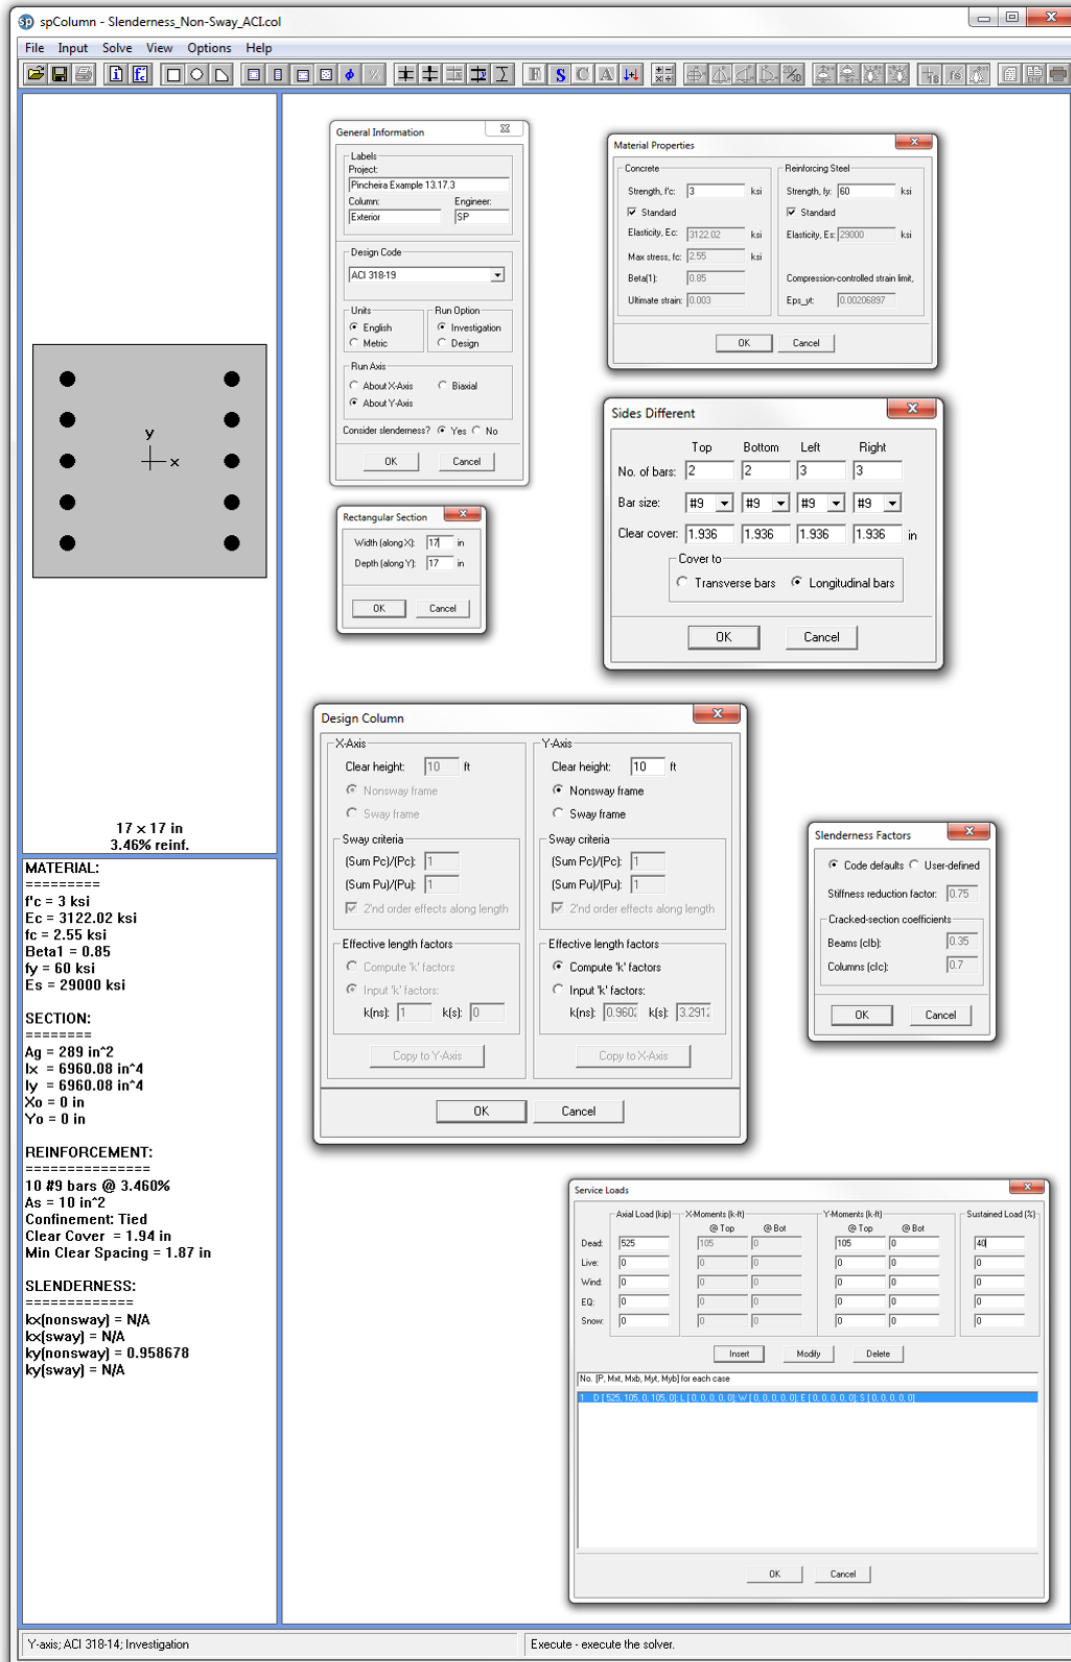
spColumn - Slenderness_Non-Sway_ACI.col

File Input Solve View Options Help

y
x

17 x 17 in
3.46% reinf.

MATERIAL:
=========
f'c = 3 ksi
Ec = 3122.02 ksi
fc = 2.55 ksi
Beta1 = 0.85
fy = 60 ksi
Es = 29000 ksi

SECTION:
========
Ag = 289 in^2
Ix = 6960.08 in^4
Iy = 6960.08 in^4
Xo = 0 in
Yo = 0 in

REINFORCEMENT:
==============
10 #9 bars @ 3.460%
As = 10 in^2
Confinement: Tied
Clear Cover = 1.94 in
Min Clear Spacing = 1.87 in

SLENDERNESS:
============
kx(nonsway) = N/A
kx(sway) = N/A
ky(nonsway) = 0.958678
ky(sway) = N/A

General Information
Labels
Project:
Pincheira Example 13.17.3
Column: Engineer:
Exterior SP
Design Code
ACI 318-19
Units
English
Metric
Run Option
Investigation
Design
Run Axis
About X-Axis
Biaxial
About Y-Axis
Consider slenderness? Yes No
OK Cancel

Material Properties
Concrete
Strength, f'c: 3 ksi
Standard
Elasticity, Ec: 3122.02 ksi
Max stress, fc: 2.55 ksi
Beta(1): 0.85
Ultimate strain: 0.003
Reinforcing Steel
Strength, fy: 60 ksi
Standard
Elasticity, Es: 29000 ksi
Compression-controlled strain limit,
Eps_yt: 0.00206897
OK Cancel

Sides Different
| | Top | Bottom | Left | Right |
|---|---|---|---|---|
| No. of bars: | 2 | 2 | 3 | 3 |
| Bar size: | #9 | #9 | #9 | #9 |
| Clear cover: | 1.936 | 1.936 | 1.936 | 1.936 |
in
Cover to
Transverse bars Longitudinal bars
OK Cancel

Rectangular Section
Width (along X): 17 in
Depth (along Y): 17 in
OK Cancel

Design Column
X-Axis
Clear height: 10 ft
Nonsway frame
Sway frame
Sway criteria
(Sum Pc)/(Pc): 1
(Sum Pu)/(Pu): 1
2'nd order effects along length
Effective length factors
Compute 'k' factors
Input 'k' factors:
k(ns): 1 k(s): 0
Copy to Y-Axis
Y-Axis
Clear height: 10 ft
Nonsway frame
Sway frame
Sway criteria
(Sum Pc)/(Pc): 1
(Sum Pu)/(Pu): 1
2'nd order effects along length
Effective length factors
Compute 'k' factors
Input 'k' factors:
k(ns): 0.960 k(s): 3.291
Copy to X-Axis
OK Cancel

Slenderness Factors
Code defaults User-defined
Stiffness reduction factor: 0.75
Cracked-section coefficients
Beams (clb): 0.35
Columns (clc): 0.7
OK Cancel

Service Loads
| | Axial Load (kip) | X-Moments (k-ft) @Top | @Bot | Y-Moments (k-ft) @Top | @Bot | Sustained Load (%) |
|---|---|---|---|---|---|---|
| Dead: | 525 | 105 | 0 | 105 | 0 | 40 |
| Live: | 0 | 0 | 0 | 0 | 0 | 0 |
| Wind: | 0 | 0 | 0 | 0 | 0 | 0 |
| EQ: | 0 | 0 | 0 | 0 | 0 | 0 |
| Snow: | 0 | 0 | 0 | 0 | 0 | 0 |
Insert Modify Delete
No. [P, Mxt, Mxb, Myt, Myb] for each case
1 D[525, 105, 0, 105, 0]; L[0, 0, 0, 0, 0]; W[0, 0, 0, 0, 0]; E[0, 0, 0, 0, 0]; S[0, 0, 0, 0, 0]
OK Cancel

Y-axis; ACI 318-14; Investigation
Execute - execute the solver.